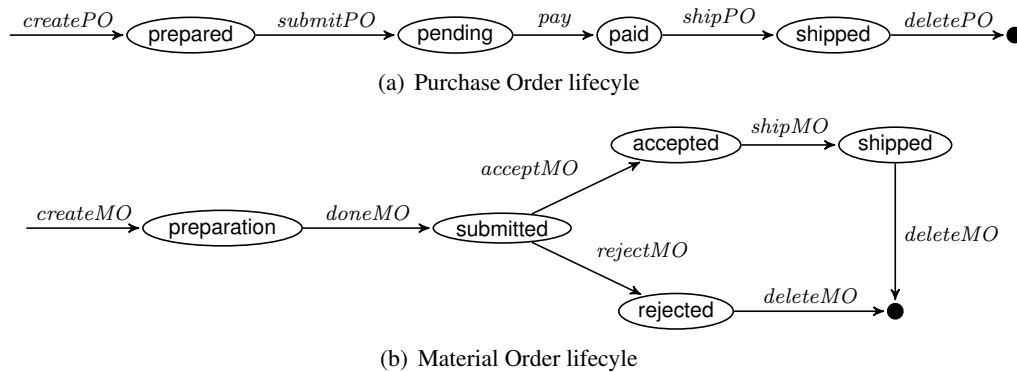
$createPO$ prepared $submitPO$ pending $pay$ paid $shipPO$ shipped $deletePO$

(a) Purchase Order lifecyle

$acceptMO$ accepted $shipMO$ shipped

$createMO$ preparation $doneMO$ submitted

$rejectMO$ $deleteMO$

rejected $deleteMO$

(b) Material Order lifecyle